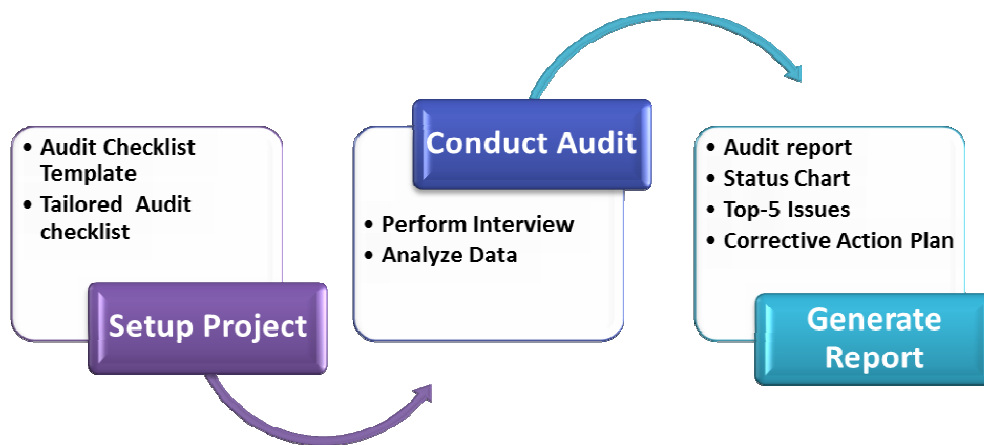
- Audit Checklist Template
- Tailored Audit checklist

Setup Project

Conduct Audit

- Perform Interview
- Analyze Data

- Audit report
- Status Chart
- Top-5 Issues
- Corrective Action Plan

Generate Report